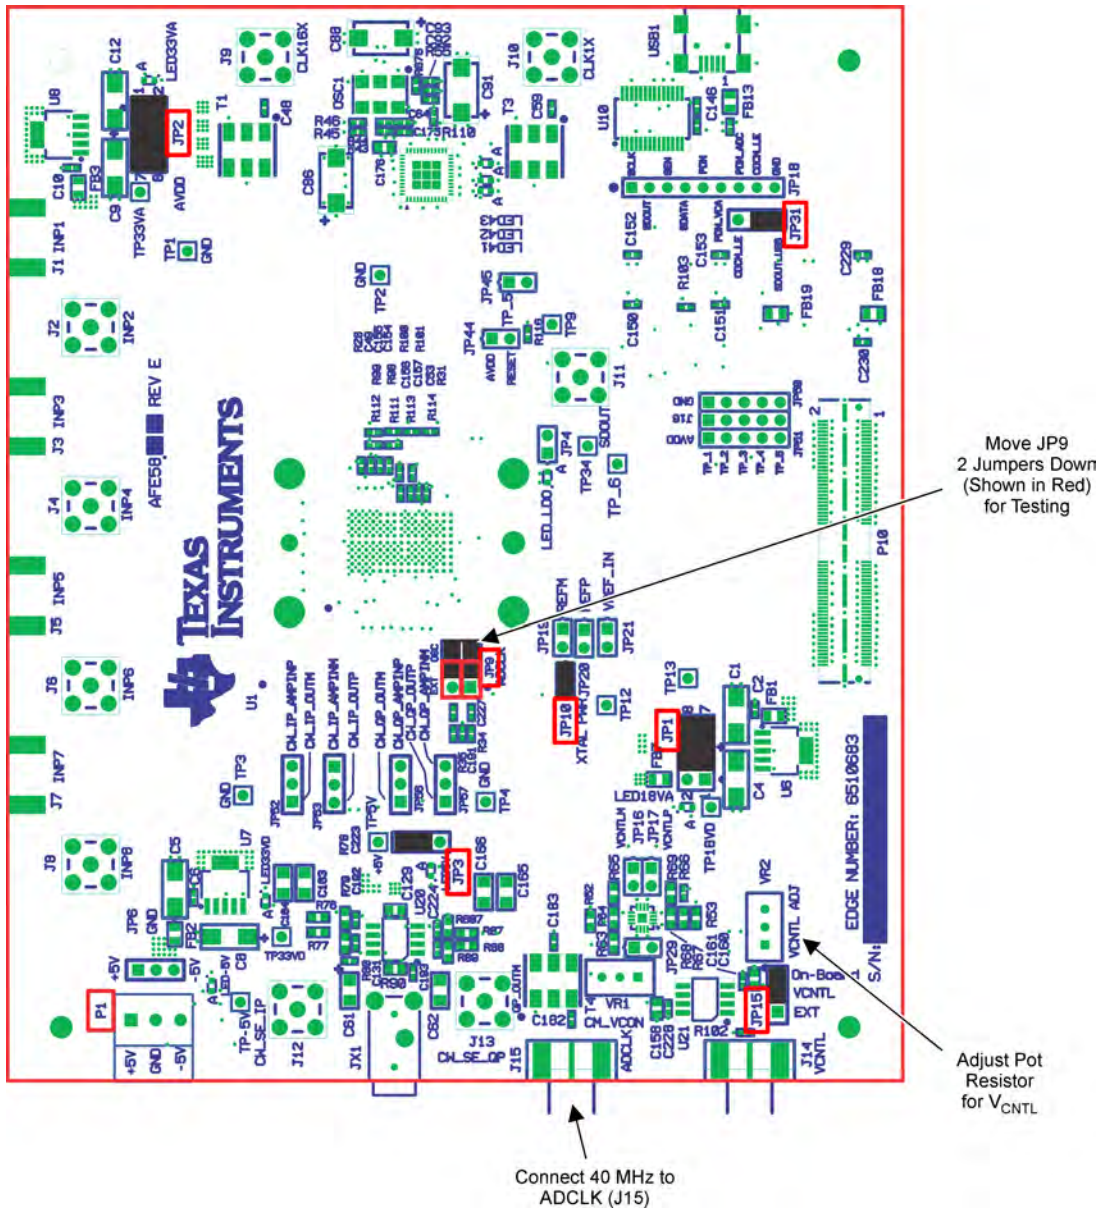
JP2
JP31
JP9
JP10
JP1
JP3
JP15
P1

AFE58 REV E

TEXAS INSTRUMENTS

EDGE NUMBER: 6510683

S/N:

Move JP9 2 Jumpers Down (Shown in Red) for Testing

Adjust Pot Resistor for $V_{CNTL}$

Connect 40 MHz to ADCLK (J15)